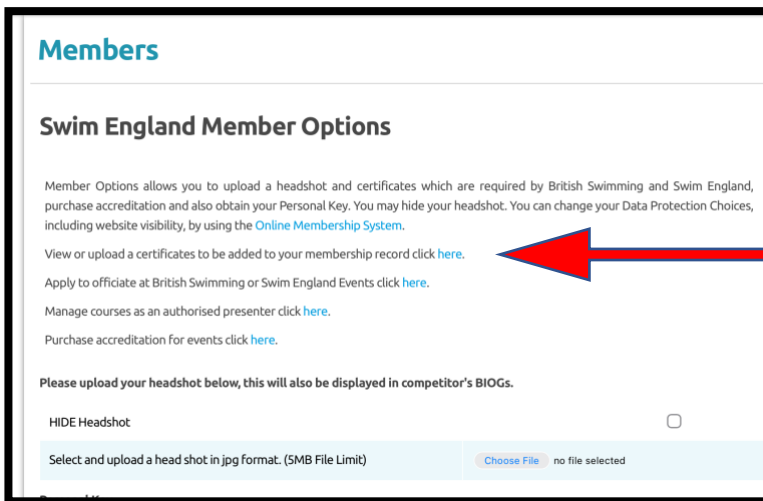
Members

Swim England Member Options

Member Options allows you to upload a headshot and certificates which are required by British Swimming and Swim England, purchase accreditation and also obtain your Personal Key. You may hide your headshot. You can change your Data Protection Choices, including website visibility, by using the Online Membership System.

View or upload a certificates to be added to your membership record click here.

Apply to officiate at British Swimming or Swim England Events click here.

Manage courses as an authorised presenter click here.

Purchase accreditation for events click here.

Please upload your headshot below, this will also be displayed in competitor's BIOGs.

HIDE Headshot

Select and upload a head shot in jpg format. (5MB File Limit)

Choose File no file selected

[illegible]